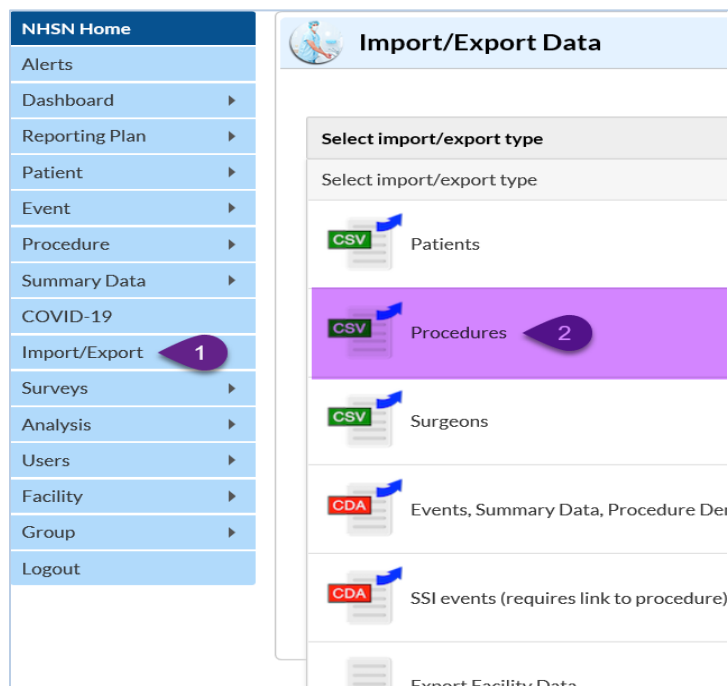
NHSN Home
Alerts
Dashboard
Reporting Plan
Patient
Event
Procedure
Summary Data
COVID-19
Import/Export
Surveys
Analysis
Users
Facility
Group
Logout

1

Import/Export Data

Select import/export type

Select import/export type

CSV Patients

CSV Procedures

2

CSV Surgeons

CDA Events, Summary Data, Procedure Den

CDA SSI events (requires link to procedure)

Export Facility Data